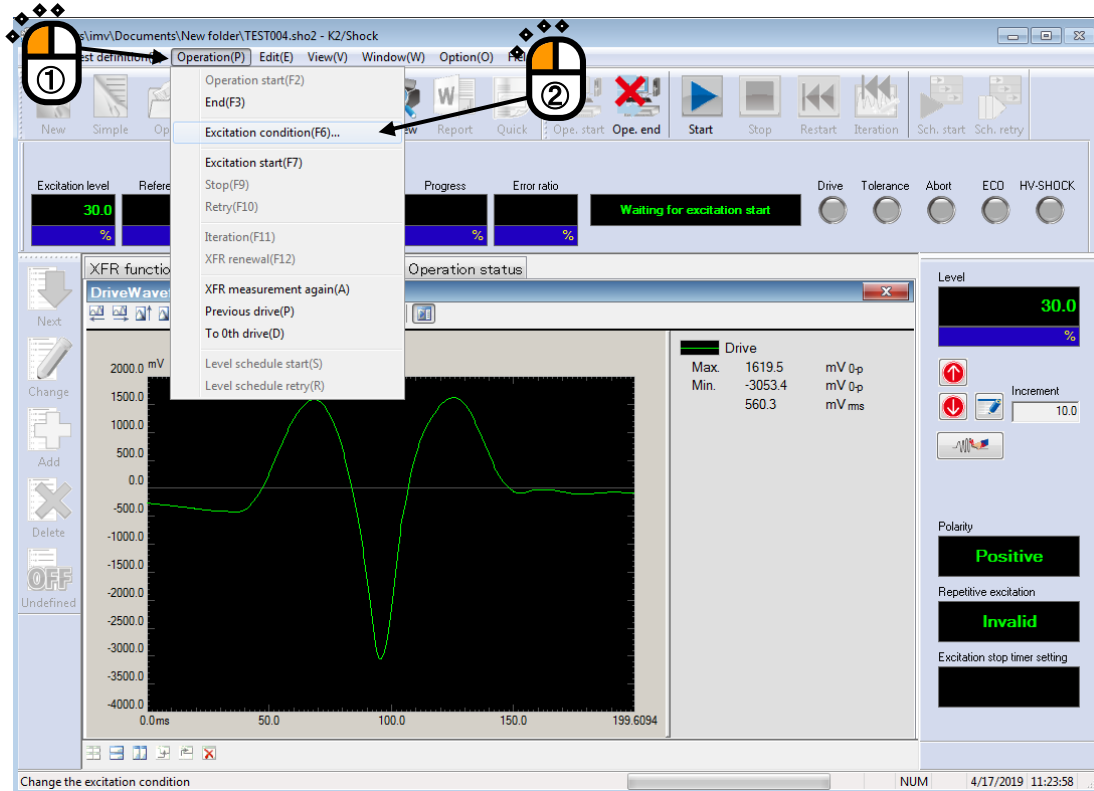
①
②
e\imv\Documents\New folder\TEST004.sho2 - K2/Shock

st definition Operation(P) Edit(E) View(V) Window(W) Option(O) He

New Simple Op ew Report Quick Ope. start Ope. end Start Stop Restart Iteration Sch. start Sch. retry

Operation start(F2)
End(F3)
Excitation condition(F6)...
Excitation start(F7)
Stop(F9)
Retry(F10)
Iteration(F11)
XFR renewal(F12)
XFR measurement again(A)
Previous drive(P)
To 0th drive(D)
Level schedule start(S)
Level schedule retry(R)

Excitation level
30.0
%
Refere
Progress
%
Error ratio
%
Waiting for excitation start
Drive Tolerance Abort ECO HV-SHOCK

Next
Change
Add
Delete
OFF
Undefined

XFR functio Operation status
DriveWave

2000.0 mV
1500.0
1000.0
500.0
0.0
-500.0
-1000.0
-1500.0
-2000.0
-2500.0
-3000.0
-3500.0
-4000.0
0.0ms 50.0 100.0 150.0 199.6094

Drive
| Max. | 1619.5 | mV 0-p |
|---|---|---|
| Min. | -3053.4 | mV 0-p |
| | 560.3 | mV rms |

Level
30.0
%
Increment
10.0
Polarity
Positive
Repetitive excitation
Invalid
Excitation stop timer setting

Change the excitation condition NUM 4/17/2019 11:23:58